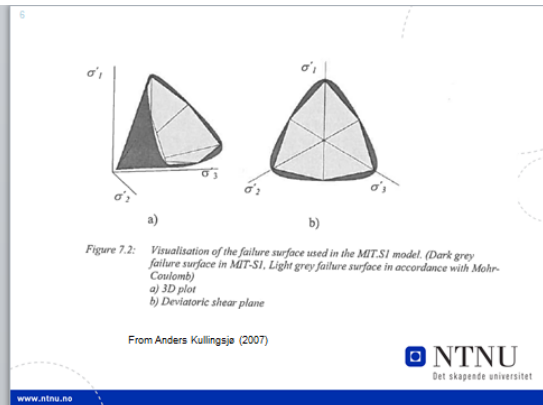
6

$\sigma'_1$

$\sigma_3$

$\sigma'_2$

a)

$\sigma'_1$

$\sigma'_2$

$\sigma'_3$

b)

Figure 7.2: Visualisation of the failure surface used in the MIT.S1 model. (Dark grey failure surface in MIT-S1, Light grey failure surface in accordance with Mohr-Coulomb)
a) 3D plot
b) Deviatoric shear plane

From Anders Kullingsjø (2007)

NTNU
Det skapende universitet

www.ntnu.no